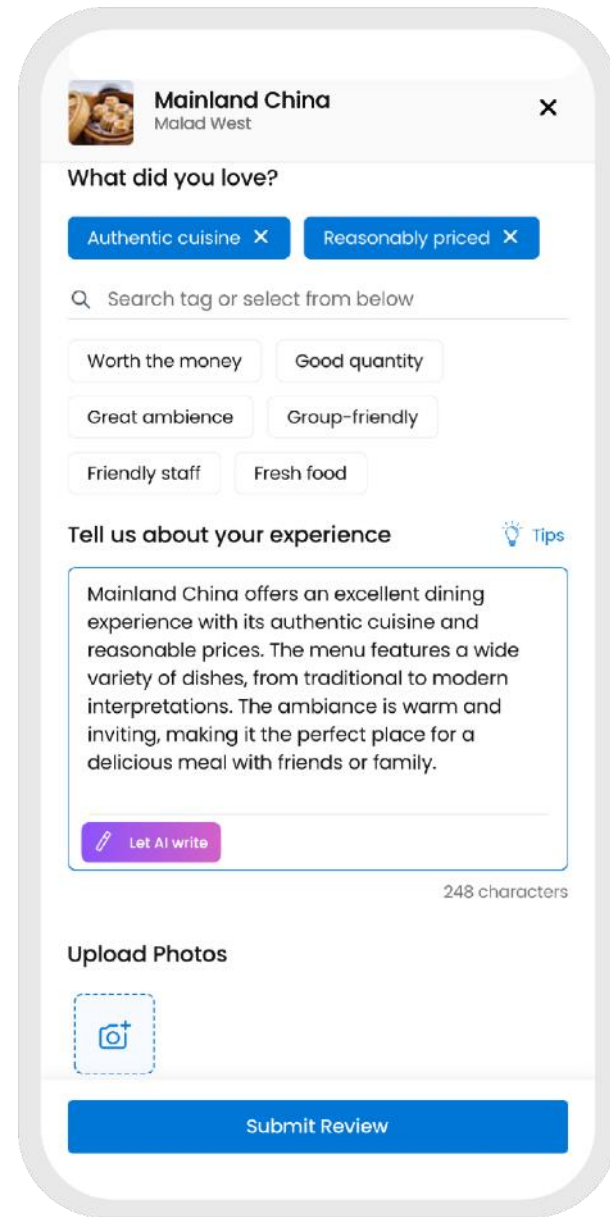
Mainland China
Malad West

×

What did you love?

Authentic cuisine ×

Reasonably priced ×

Search tag or select from below

Worth the money

Good quantity

Great ambience

Group-friendly

Friendly staff

Fresh food

Tell us about your experience

Tips

Mainland China offers an excellent dining experience with its authentic cuisine and reasonable prices. The menu features a wide variety of dishes, from traditional to modern interpretations. The ambiance is warm and inviting, making it the perfect place for a delicious meal with friends or family.

Let AI write

248 characters

Upload Photos

Submit Review